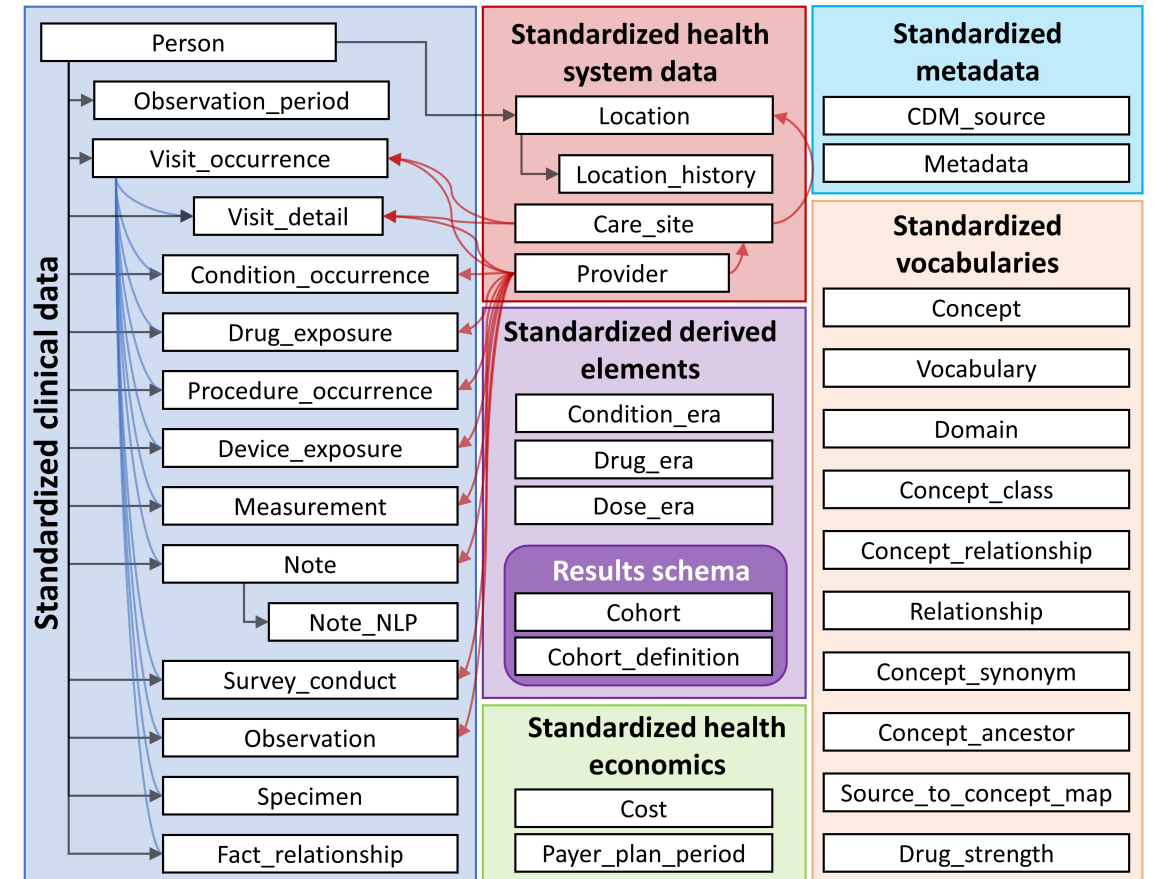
Standardized clinical data

Person

Observation_period

Visit_occurrence

Visit_detail

Condition_occurrence

Drug_exposure

Procedure_occurrence

Device_exposure

Measurement

Note

Note_NLP

Survey_conduct

Observation

Specimen

Fact_relationship

Standardized health system data

Location

Location_history

Care_site

Provider

Standardized derived elements

Condition_era

Drug_era

Dose_era

Results schema

Cohort

Cohort_definition

Standardized health economics

Cost

Payer_plan_period

Standardized metadata

CDM_source

Metadata

Standardized vocabularies

Concept

Vocabulary

Domain

Concept_class

Concept_relationship

Relationship

Concept_synonym

Concept_ancestor

Source_to_concept_map

Drug_strength